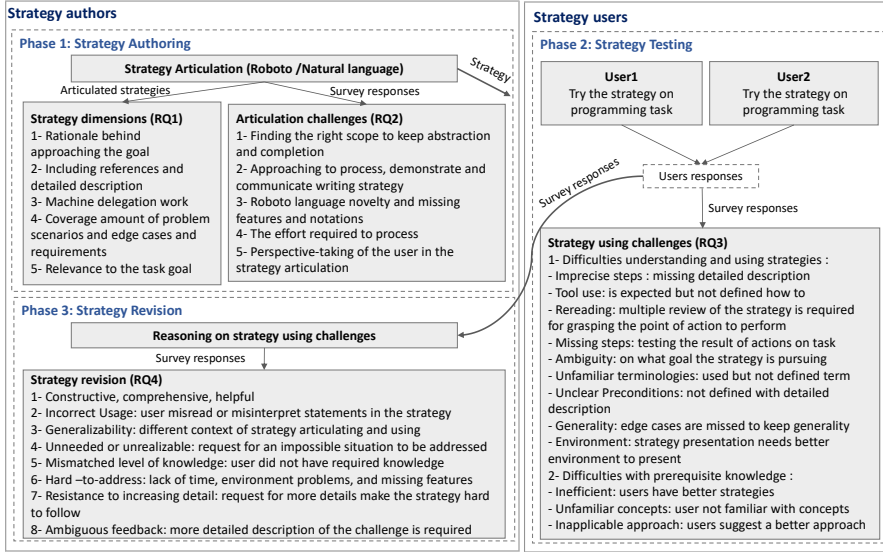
Strategy authors

Phase 1: Strategy Authoring

Strategy Articulation (Roboto /Natural language)

Strategy

Articulated strategies

Survey responses

Strategy dimensions (RQ1)
1- Rationale behind approaching the goal
2- Including references and detailed description
3- Machine delegation work
4- Coverage amount of problem scenarios and edge cases and requirements
5- Relevance to the task goal

Articulation challenges (RQ2)
1- Finding the right scope to keep abstraction and completion
2- Approaching to process, demonstrate and communicate writing strategy
3- Roboto language novelty and missing features and notations
4- The effort required to process
5- Perspective-taking of the user in the strategy articulation

Phase 3: Strategy Revision

Reasoning on strategy using challenges

Survey responses

Strategy revision (RQ4)
1- Constructive, comprehensive, helpful
2- Incorrect Usage: user misread or misinterpret statements in the strategy
3- Generalizability: different context of strategy articulating and using
4- Unneeded or unrealizable: request for an impossible situation to be addressed
5- Mismatched level of knowledge: user did not have required knowledge
6- Hard –to-address: lack of time, environment problems, and missing features
7- Resistance to increasing detail: request for more details make the strategy hard to follow
8- Ambiguous feedback: more detailed description of the challenge is required

Strategy users

Phase 2: Strategy Testing

User1
Try the strategy on programming task

User2
Try the strategy on programming task

Survey responses

Users responses

Survey responses

Strategy using challenges (RQ3)
1- Difficulties understanding and using strategies :
- Imprecise steps : missing detailed description
- Tool use: is expected but not defined how to
- Rereading: multiple review of the strategy is required for grasping the point of action to perform
- Missing steps: testing the result of actions on task
- Ambiguity: on what goal the strategy is pursuing
- Unfamiliar terminologies: used but not defined term
- Unclear Preconditions: not defined with detailed description
- Generality: edge cases are missed to keep generality
- Environment: strategy presentation needs better environment to present
2- Difficulties with prerequisite knowledge :
- Inefficient: users have better strategies
- Unfamiliar concepts: user not familiar with concepts
- Inapplicable approach: users suggest a better approach